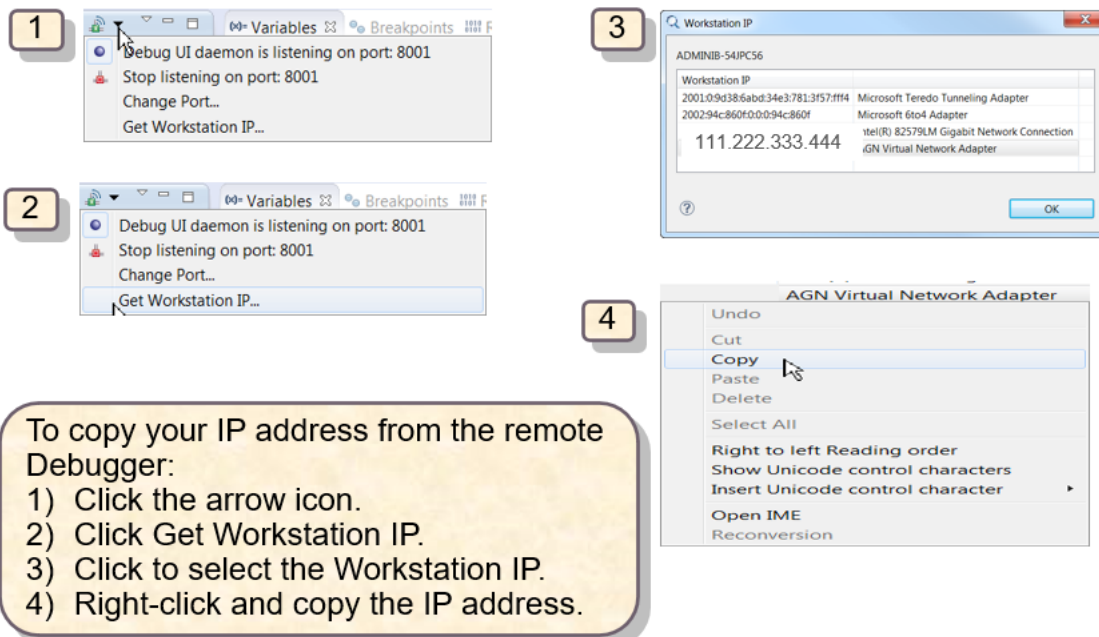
1

(x)= Variables ☒ Breakpoints

Debug UI daemon is listening on port: 8001
Stop listening on port: 8001
Change Port...
Get Workstation IP...

2

(x)= Variables ☒ Breakpoints

Debug UI daemon is listening on port: 8001
Stop listening on port: 8001
Change Port...
Get Workstation IP...

3

Workstation IP

ADMINIB-54JPC56

| Workstation IP | |
|---|---|
| 2001:0:9d38:6abd:34e3:781:3f57:fff4 | Microsoft Teredo Tunneling Adapter |
| 2002:94c:860f:0:0:0:94c:860f | Microsoft 6to4 Adapter |
| 111.222.333.444 | ntel(R) 82579LM Gigabit Network Connection |
| | GN Virtual Network Adapter |

OK

4

AGN Virtual Network Adapter

Undo
Cut
Copy
Paste
Delete
Select All
Right to left Reading order
Show Unicode control characters
Insert Unicode control character
Open IME
Reconversion

To copy your IP address from the remote Debugger:
1) Click the arrow icon.
2) Click Get Workstation IP.
3) Click to select the Workstation IP.
4) Right-click and copy the IP address.